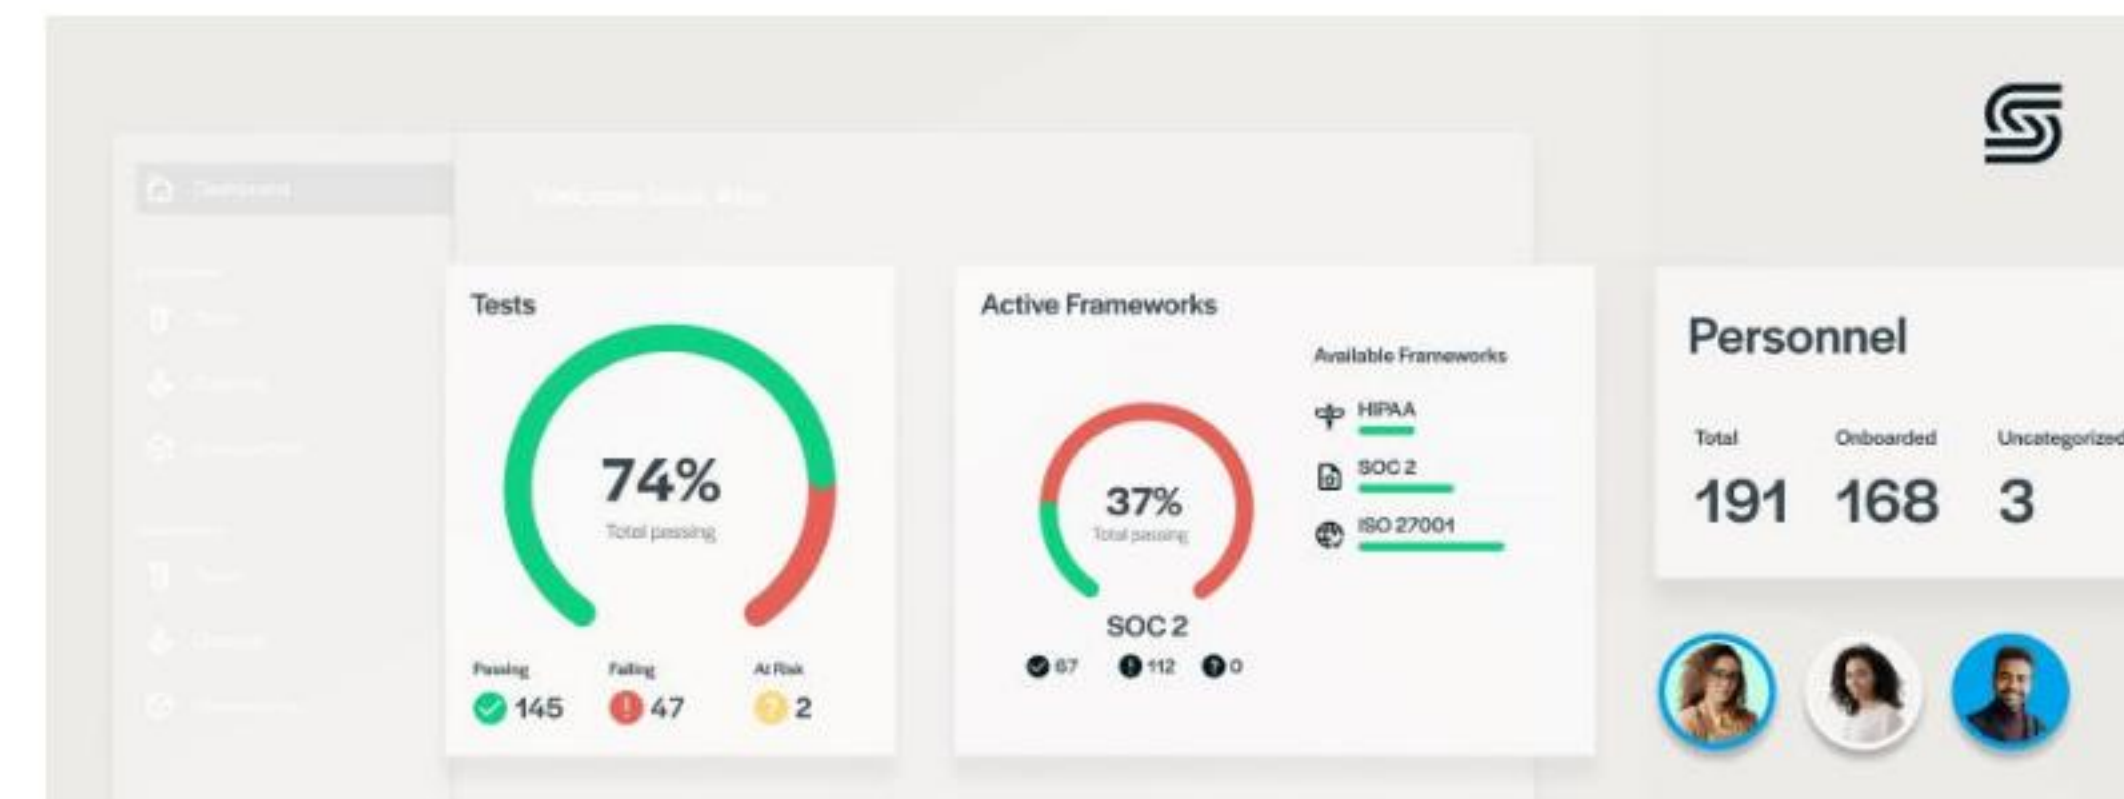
Tests

74%
Total passing

Passing
145
Failing
47
At Risk
2

Active Frameworks

37%
Total passing

SOC 2
67 112 0

Available Frameworks
HIPAA
SOC 2
ISO 27001

Personnel

Total
191
Onboarded
168
Uncategorized
3